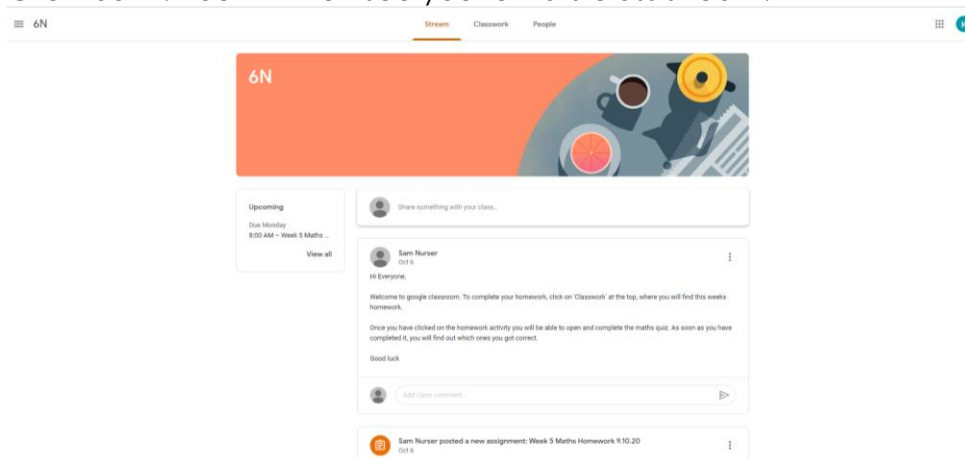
6N

Stream Classwork People

6N

Upcoming

Due Monday
8:00 AM – Week 5 Maths ...

View all

Share something with your class...

Sam Nurser
Oct 6

Hi Everyone,

Welcome to google classroom. To complete your homework, click on 'Classwork' at the top, where you will find this weeks homework.

Once you have clicked on the homework activity you will be able to open and complete the maths quiz. As soon as you have completed it, you will find out which ones you got correct.

Good luck

Add class comment...

Sam Nurser posted a new assignment: Week 5 Maths Homework 9.10.20
Oct 6